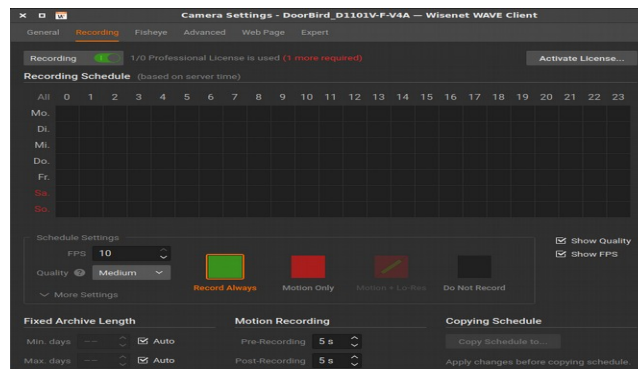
Camera Settings - DoorBird_D1101V-F-V4A — Wisenet WAVE Client

General Recording Fisheye Advanced Web Page Expert

Recording 1/0 Professional License is used (1 more required) Activate License...

Recording Schedule (based on server time)

| All | 0 | 1 | 2 | 3 | 4 | 5 | 6 | 7 | 8 | 9 | 10 | 11 | 12 | 13 | 14 | 15 | 16 | 17 | 18 | 19 | 20 | 21 | 22 | 23 |
|---|---|---|---|---|---|---|---|---|---|---|---|---|---|---|---|---|---|---|---|---|---|---|---|---|
| Mo. | | | | | | | | | | | | | | | | | | | | | | | | |
| Di. | | | | | | | | | | | | | | | | | | | | | | | | |
| Mi. | | | | | | | | | | | | | | | | | | | | | | | | |
| Do. | | | | | | | | | | | | | | | | | | | | | | | | |
| Fr. | | | | | | | | | | | | | | | | | | | | | | | | |
| Sa. | | | | | | | | | | | | | | | | | | | | | | | | |
| So. | | | | | | | | | | | | | | | | | | | | | | | | |

Schedule Settings
FPS 10
Quality Medium
More Settings

Record Always Motion Only Motion + Lo-Res Do Not Record

Show Quality
Show FPS

Fixed Archive Length
Min. days -- Auto
Max. days -- Auto

Motion Recording
Pre-Recording 5 s
Post-Recording 5 s

Copying Schedule
Copy Schedule to...
Apply changes before copying schedule.